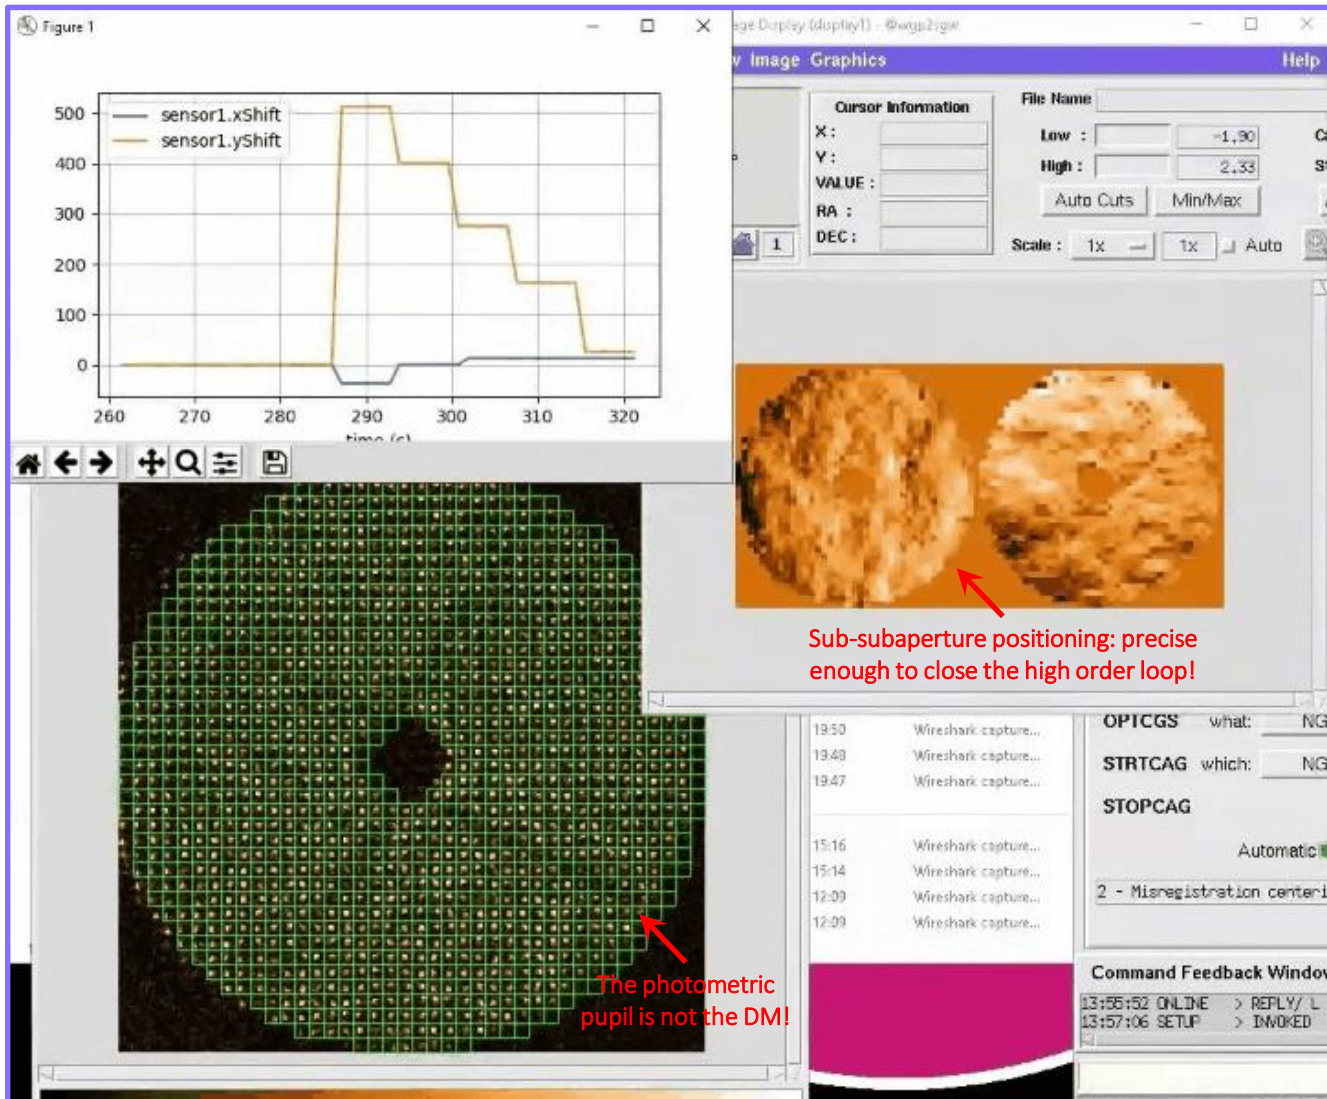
Figure 1

500
400
300
200
100
0

sensor1.xShift
sensor1.yShift

260 270 280 290 300 310 320
time (s)

ge Display (display1) - @wgp2gw

v Image Graphics
Help

Cursor Information
X :
Y :
VALUE :
RA :
DEC :

1

File Name
Low : -1,90
High : 2,33
Auto Cuts
Min/Max
Scale : 1x 1x Auto

Sub-subaperture positioning: precise enough to close the high order loop!

19:50 Wireshark capture...
19:48 Wireshark capture...
19:47 Wireshark capture...
15:16 Wireshark capture...
15:14 Wireshark capture...
12:09 Wireshark capture...
12:09 Wireshark capture...

OPTCGS what: NG
STRTCAG which: NG
STOPCAG
Automatic
2 - Misregistration centeri

Command Feedback Window
13:55:52 ONLINE > REPLY/ L
13:57:06 SETUP > INVOKED

The photometric pupil is not the DM!